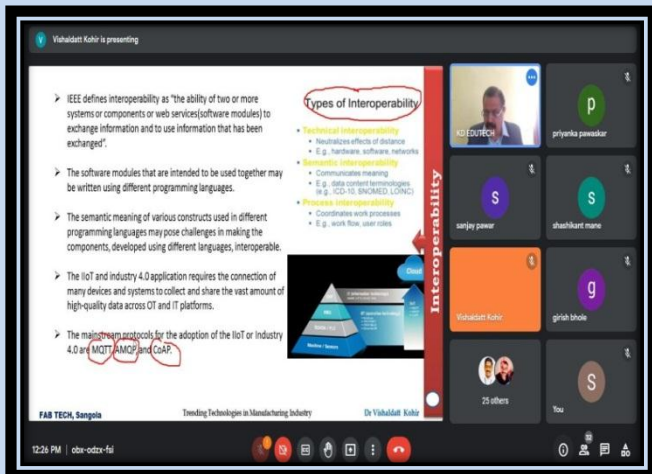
V Vishaldatt Kohir is presenting

➢ IEEE defines interoperability as "the ability of two or more systems or components or web services(software modules) to exchange information and to use information that has been exchanged".

➢ The software modules that are intended to be used together may be written using different programming languages.

➢ The semantic meaning of various constructs used in different programming languages may pose challenges in making the components, developed using different languages, interoperable.

➢ The IIoT and industry 4.0 application requires the connection of many devices and systems to collect and share the vast amount of high-quality data across OT and IT platforms.

➢ The mainstream protocols for the adoption of the IIoT or Industry 4.0 are MQTT, AMQP and CoAP.

Types of Interoperability

• Technical Interoperability
  • Neutralizes effects of distance
  • E.g., hardware, software, networks
• Semantic Interoperability
  • Communicates meaning
  • E.g., data content terminologies (e.g., ICD-10, SNOMED, LOINC)
• Process Interoperability
  • Coordinates work processes
  • E.g., work flow, user roles

Interoperability

Cloud

Machine / Sensors

FAB TECH, Sangola    Trending Technologies in Manufacturing Industry    Dr Vishaldatt Kohir

KD EDUTECH
p priyanka pawaskar
s sanjay pawar
s shashikant mane
Vishaldatt Kohir
g girish bhole
25 others
S You

12:26 PM | obx-odzx-fsi